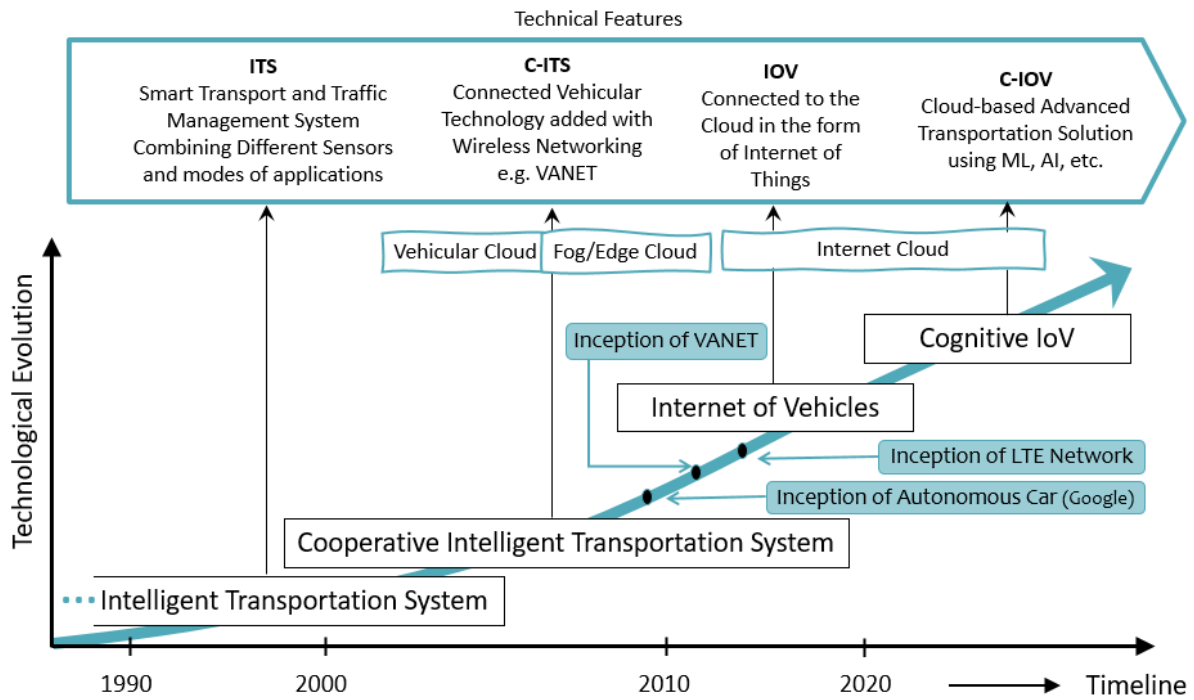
Technical Features

ITS
Smart Transport and Traffic Management System Combining Different Sensors and modes of applications

C-ITS
Connected Vehicular Technology added with Wireless Networking e.g. VANET

IOV
Connected to the Cloud in the form of Internet of Things

C-IOV
Cloud-based Advanced Transportation Solution using ML, AI, etc.

Vehicular Cloud

Fog/Edge Cloud

Internet Cloud

Technological Evolution

Inception of VANET

Cognitive IoV

Internet of Vehicles

Inception of LTE Network

Inception of Autonomous Car (Google)

Cooperative Intelligent Transportation System

Intelligent Transportation System

1990

2000

2010

2020

Timeline